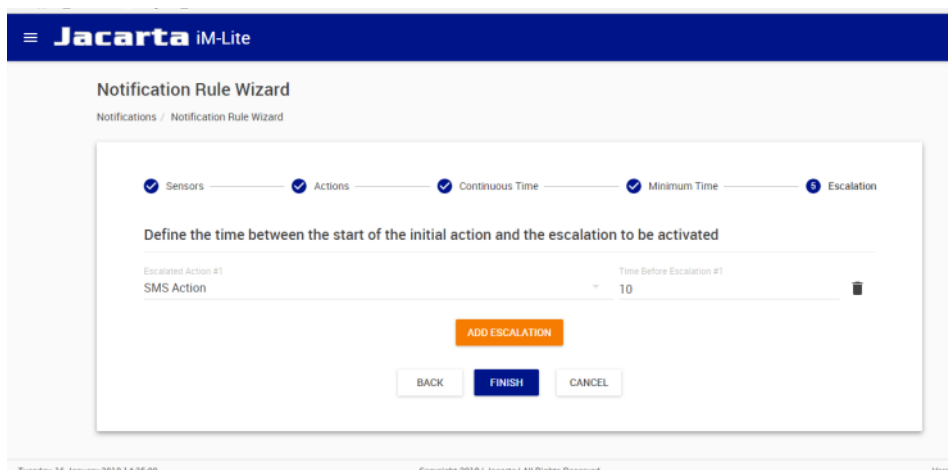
≡ Jacarta iM-Lite

Notification Rule Wizard

Notifications / Notification Rule Wizard

Sensors Actions Continuous Time Minimum Time 5 Escalation

Define the time between the start of the initial action and the escalation to be activated

Escalated Action #1
SMS Action

Time Before Escalation #1
10

ADD ESCALATION

BACK FINISH CANCEL

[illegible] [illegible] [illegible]